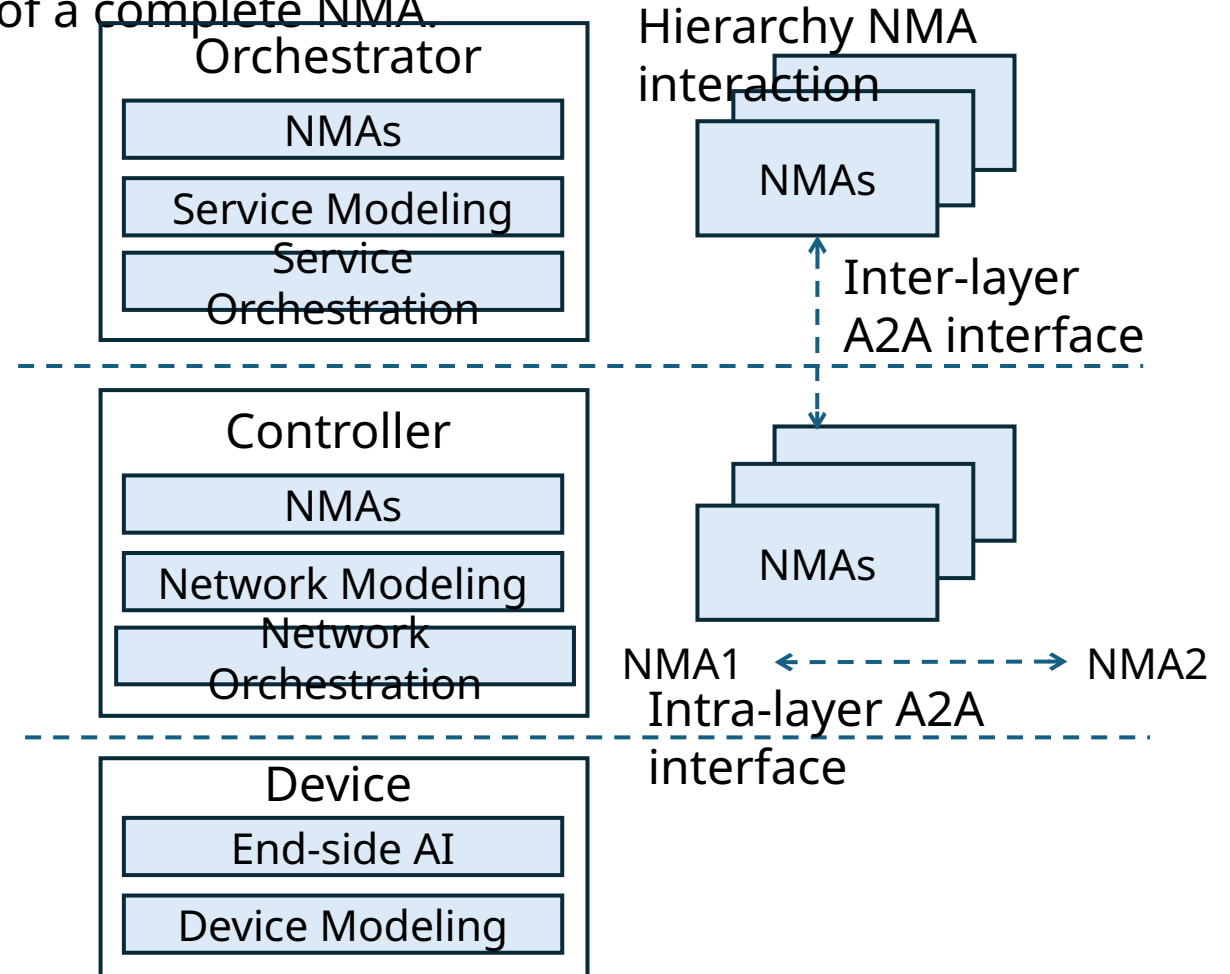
of a complete NMA.

Orchestrator

NMAs

Service Modeling

Service Orchestration

Hierarchy NMA interaction

NMAs

Inter-layer A2A interface

Controller

NMAs

Network Modeling

Network Orchestration

NMAs

NMA1

NMA2

Intra-layer A2A interface

Device

End-side AI

Device Modeling